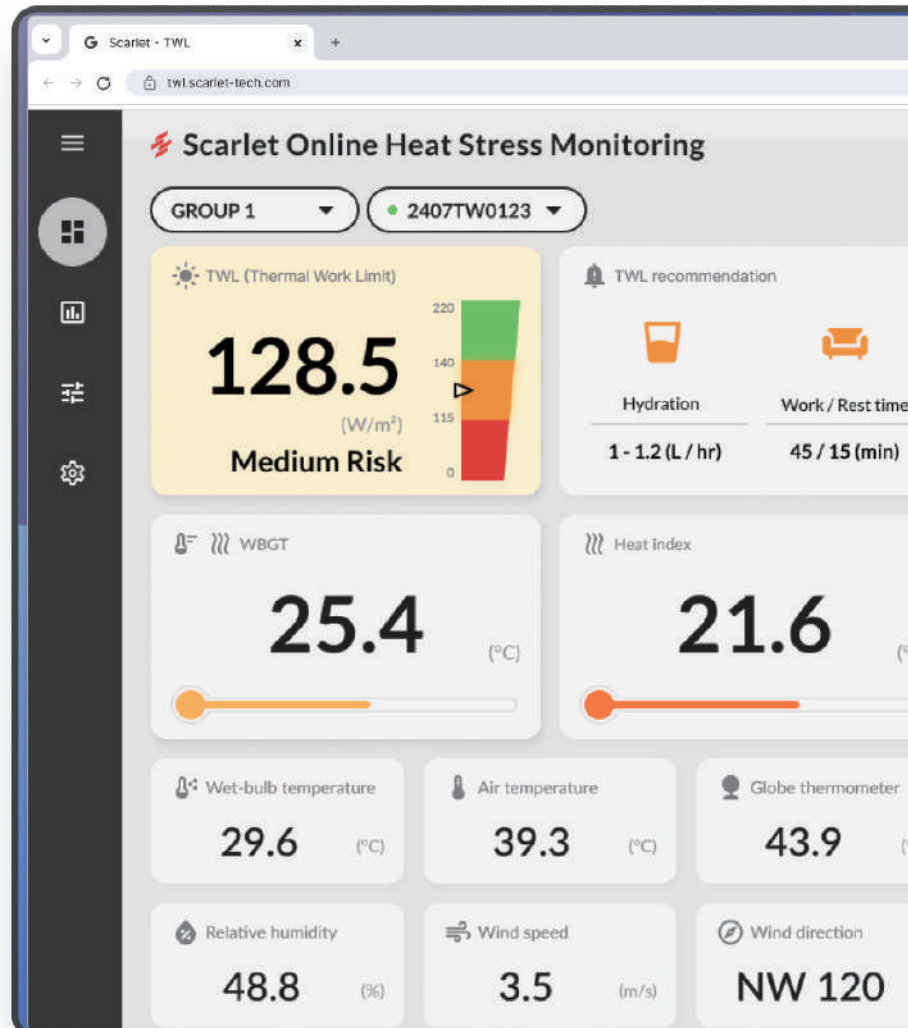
Scarlet - TWL
twl.scarlet-tech.com

Scarlet Online Heat Stress Monitoring

GROUP 1
2407TW0123

TWL (Thermal Work Limit)
128.5
(W/m²)
Medium Risk
220
140
115
0

TWL recommendation
Hydration
1 - 1.2 (L / hr)
Work / Rest time
45 / 15 (min)

WBGT
25.4
(°C)

Heat index
21.6

Wet-bulb temperature
29.6
(°C)

Air temperature
39.3
(°C)

Globe thermometer
43.9

Relative humidity
48.8
(%)

Wind speed
3.5
(m/s)

Wind direction
NW 120